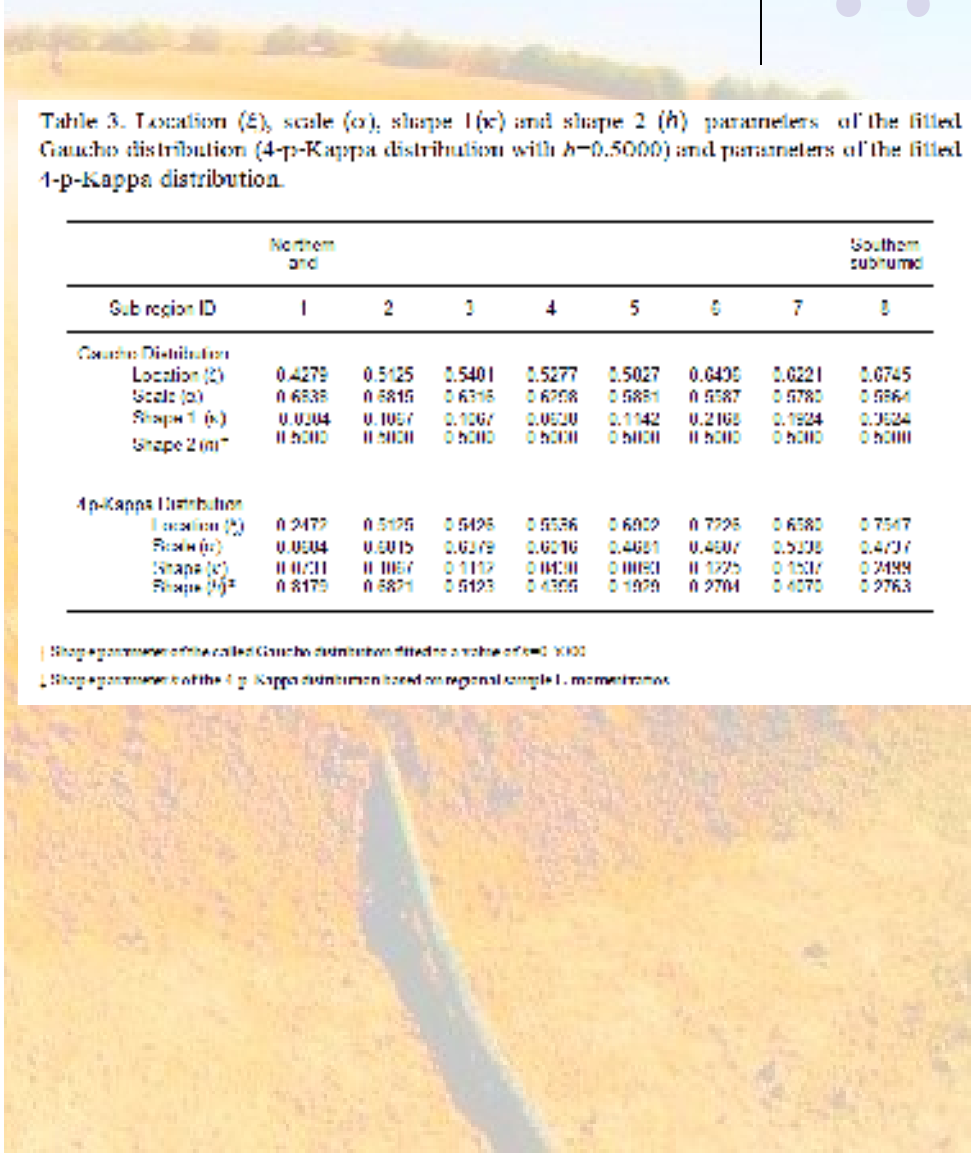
Table 3. Location ($\xi$), scale ($\alpha$), shape 1($\kappa$) and shape 2 ($h$) parameters of the fitted Gaucho distribution (4-p-Kappa distribution with $h$=0.5000) and parameters of the fitted 4-p-Kappa distribution.

| | Northern arid | | | | | | | Southern subhumid |
|---|---|---|---|---|---|---|---|---|
| Sub region ID | 1 | 2 | 3 | 4 | 5 | 6 | 7 | 8 |
| Gaucho Distribution | | | | | | | | |
| Location ($\xi$) | 0.4279 | 0.5125 | 0.5401 | 0.5277 | 0.5027 | 0.6409 | 0.6221 | 0.6745 |
| Scale ($\alpha$) | 0.6538 | 0.6815 | 0.6316 | 0.6298 | 0.5851 | 0.5587 | 0.5780 | 0.5864 |
| Shape 1 ($\kappa$) | 0.0304 | 0.1067 | 0.1267 | 0.0630 | 0.1142 | 0.2168 | 0.1924 | 0.3624 |
| Shape 2 ($h$)† | 0.5000 | 0.5000 | 0.5000 | 0.5000 | 0.5000 | 0.5000 | 0.5000 | 0.5000 |
| 4-p-Kappa Distribution | | | | | | | | |
| Location ($\xi$) | 0.2472 | 0.5125 | 0.5426 | 0.5586 | 0.6009 | 0.7226 | 0.6580 | 0.7547 |
| Scale ($\alpha$) | 0.6604 | 0.6015 | 0.6379 | 0.6016 | 0.4681 | 0.4607 | 0.5338 | 0.4737 |
| Shape ($\kappa$) | 0.0311 | 0.1067 | 0.1112 | 0.0430 | 0.0060 | 0.1225 | 0.1507 | 0.2499 |
| Shape ($h$)‡ | 0.8179 | 0.5821 | 0.5123 | 0.4395 | 0.1929 | 0.2704 | 0.4070 | 0.2763 |

† Shape parameter of the called Gaucho distribution fitted to a value of h=0.5000

‡ Shape parameters of the 4-p-Kappa distribution based on regional sample L-moment ratios